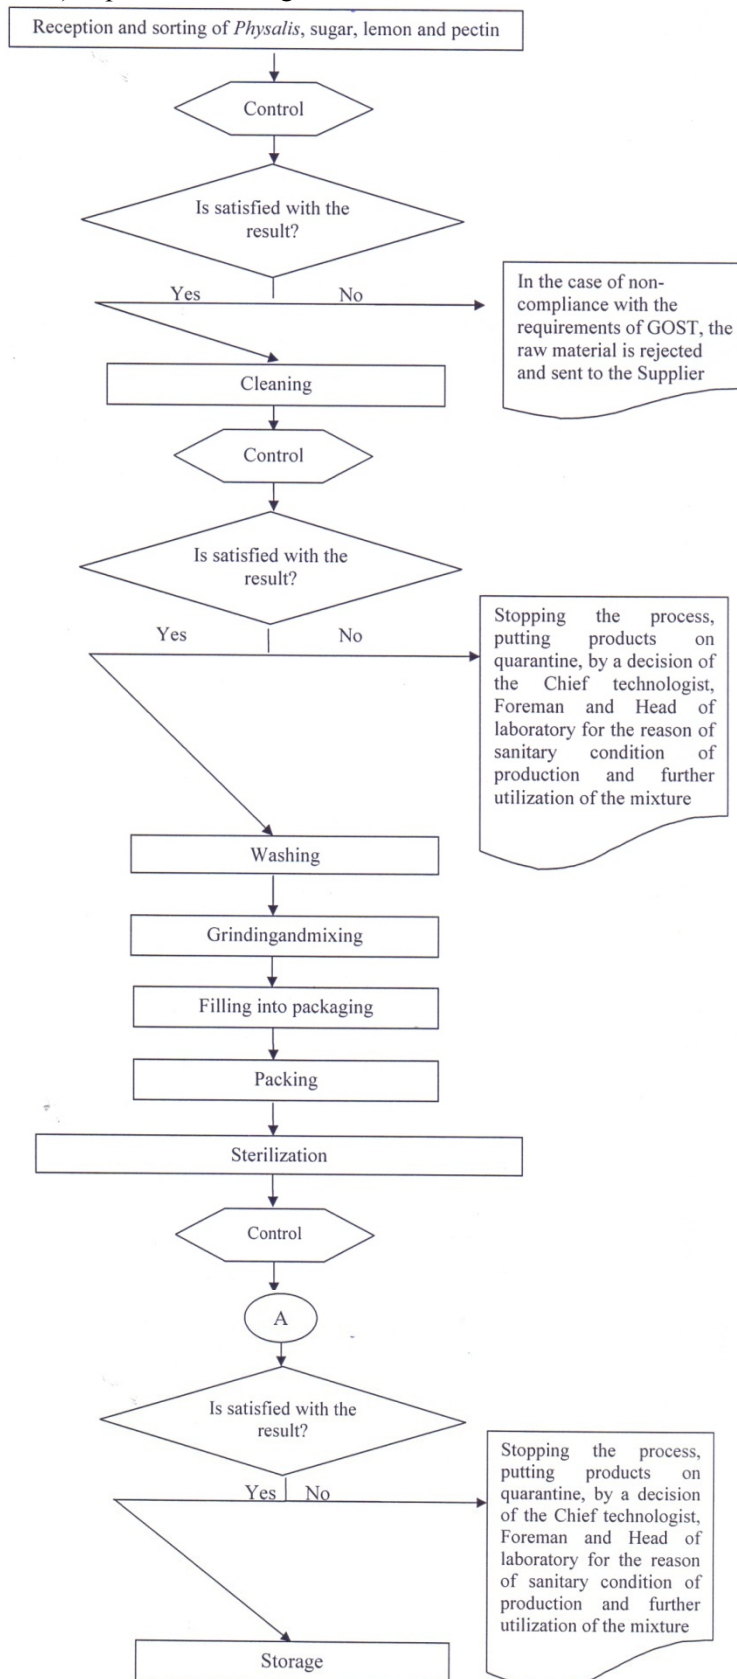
Reception and sorting of *Physalis*, sugar, lemon and pectin

Control

Is satisfied with the result?

Yes

No

In the case of non-compliance with the requirements of GOST, the raw material is rejected and sent to the Supplier

Cleaning

Control

Is satisfied with the result?

Yes

No

Stopping the process, putting products on quarantine, by a decision of the Chief technologist, Foreman and Head of laboratory for the reason of sanitary condition of production and further utilization of the mixture

Washing

Grindingandmixing

Filling into packaging

Packing

Sterilization

Control

A

Is satisfied with the result?

Yes

No

Stopping the process, putting products on quarantine, by a decision of the Chief technologist, Foreman and Head of laboratory for the reason of sanitary condition of production and further utilization of the mixture

Storage